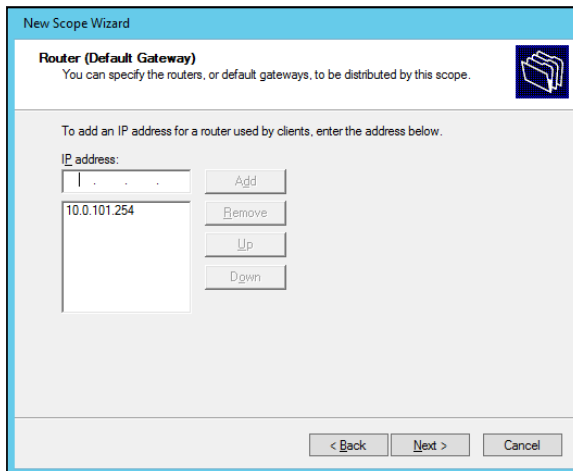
New Scope Wizard

Router (Default Gateway)
You can specify the routers, or default gateways, to be distributed by this scope.

To add an IP address for a router used by clients, enter the address below.

IP address:

. . .

Add

10.0.101.254

Remove

Up

Down

< Back

Next >

Cancel